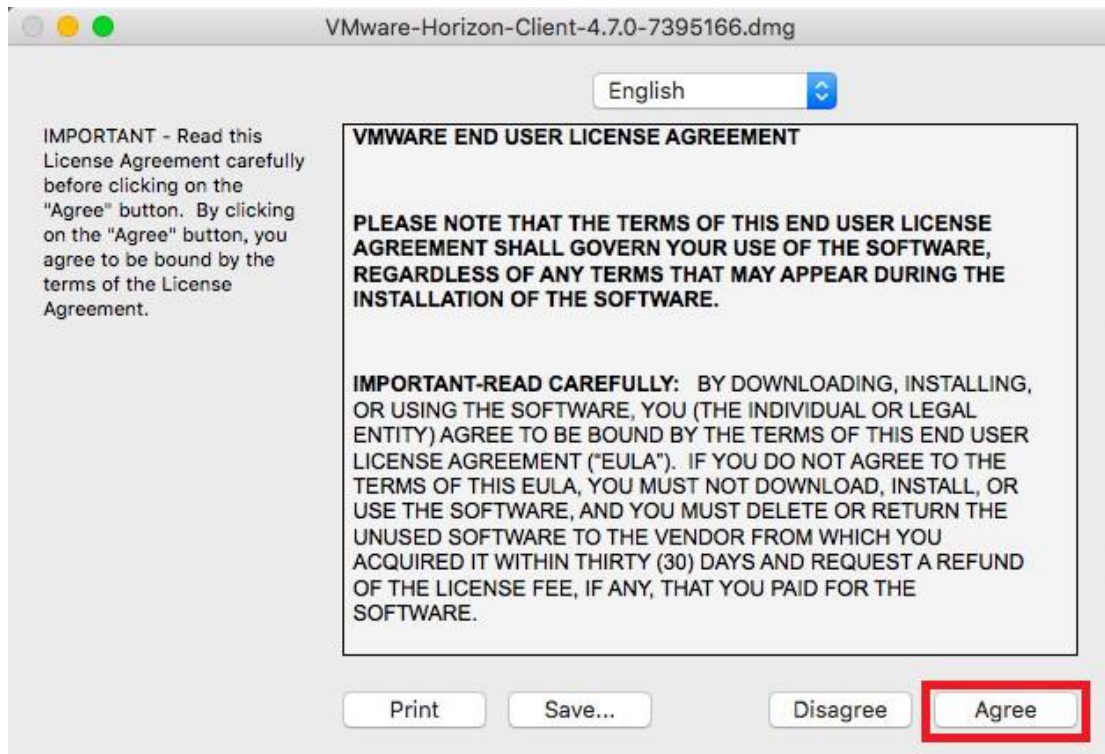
VMware-Horizon-Client-4.7.0-7395166.dmg

English

IMPORTANT - Read this License Agreement carefully before clicking on the "Agree" button. By clicking on the "Agree" button, you agree to be bound by the terms of the License Agreement.

VMWARE END USER LICENSE AGREEMENT

PLEASE NOTE THAT THE TERMS OF THIS END USER LICENSE AGREEMENT SHALL GOVERN YOUR USE OF THE SOFTWARE, REGARDLESS OF ANY TERMS THAT MAY APPEAR DURING THE INSTALLATION OF THE SOFTWARE.

IMPORTANT-READ CAREFULLY: BY DOWNLOADING, INSTALLING, OR USING THE SOFTWARE, YOU (THE INDIVIDUAL OR LEGAL ENTITY) AGREE TO BE BOUND BY THE TERMS OF THIS END USER LICENSE AGREEMENT ("EULA"). IF YOU DO NOT AGREE TO THE TERMS OF THIS EULA, YOU MUST NOT DOWNLOAD, INSTALL, OR USE THE SOFTWARE, AND YOU MUST DELETE OR RETURN THE UNUSED SOFTWARE TO THE VENDOR FROM WHICH YOU ACQUIRED IT WITHIN THIRTY (30) DAYS AND REQUEST A REFUND OF THE LICENSE FEE, IF ANY, THAT YOU PAID FOR THE SOFTWARE.

Print Save... Disagree Agree